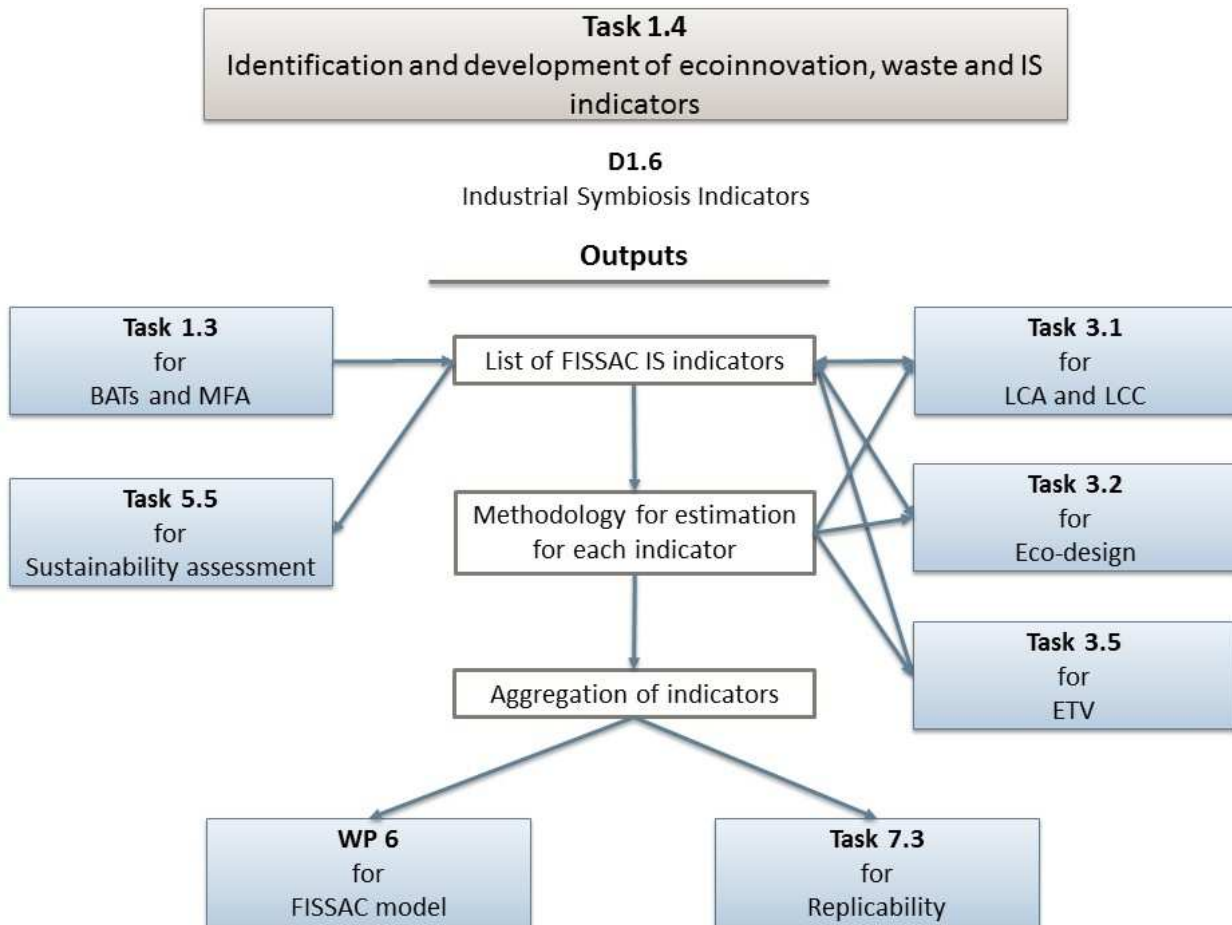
Task 1.4
Identification and development of ecoinnovation, waste and IS indicators

D1.6
Industrial Symbiosis Indicators

Outputs

Task 1.3
for
BATs and MFA

Task 5.5
for
Sustainability assessment

List of FISSAC IS indicators

Methodology for estimation for each indicator

Aggregation of indicators

Task 3.1
for
LCA and LCC

Task 3.2
for
Eco-design

Task 3.5
for
ETV

WP 6
for
FISSAC model

Task 7.3
for
Replicability